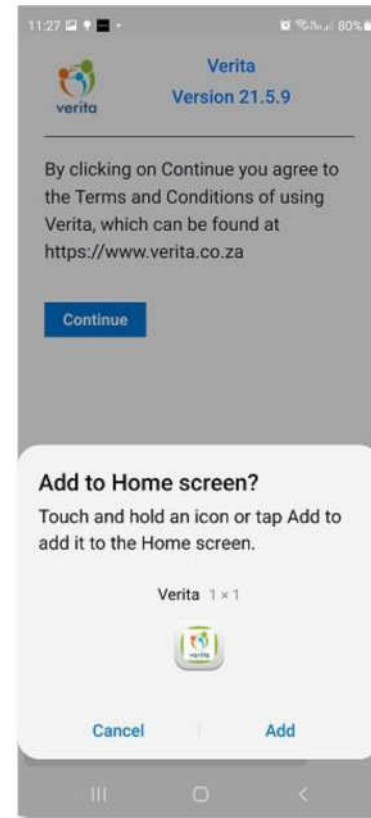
11:27 80%

verita

Verita
Version 21.5.9

By clicking on Continue you agree to the Terms and Conditions of using Verita, which can be found at https://www.verita.co.za

Continue

Add to Home screen?
Touch and hold an icon or tap Add to add it to the Home screen.

Verita 1 × 1

verita

Cancel Add